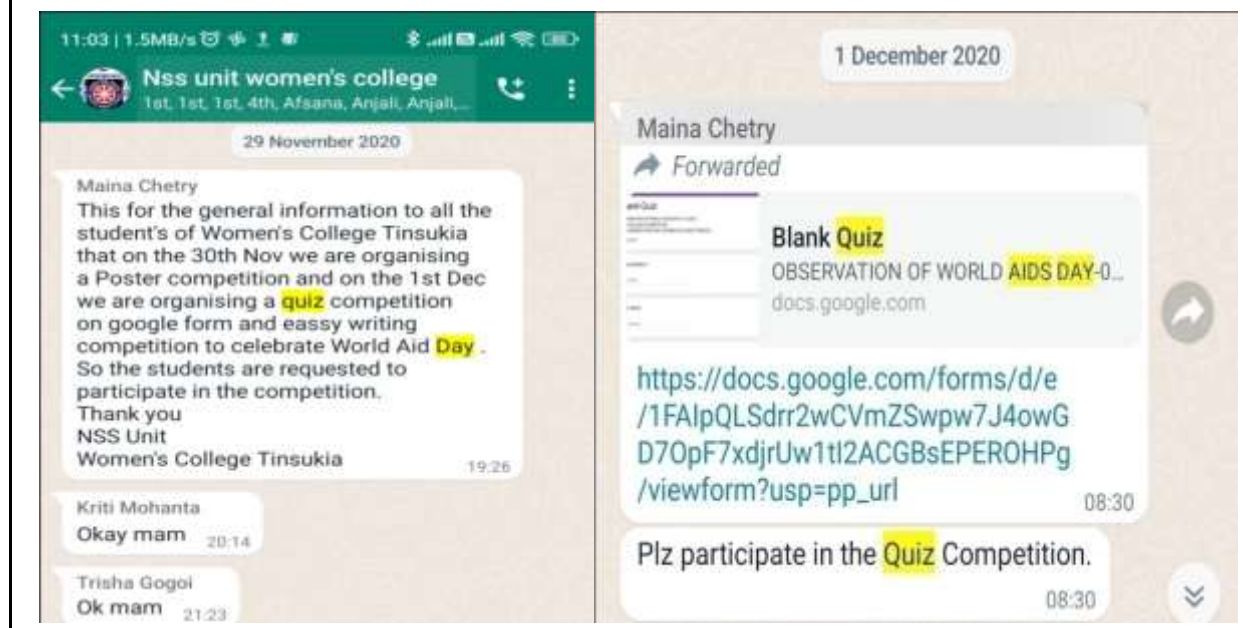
11:03 | 1.5MB/s

Nss unit women's college
1st, 1st, 1st, 4th, Afsana, Anjali, Anjali,...

29 November 2020

Maina Chetry
This for the general information to all the student's of Women's College Tinsukia that on the 30th Nov we are organising a Poster competition and on the 1st Dec we are organising a quiz competition on google form and eassy writing competition to celebrate World Aid Day . So the students are requested to participate in the competition.
Thank you
NSS Unit
Women's College Tinsukia 19:26

Kriti Mohanta
Okay mam 20:14

Trisha Gogoi
Ok mam 21:23

1 December 2020

Maina Chetry
Forwarded

Blank Quiz
OBSERVATION OF WORLD AIDS DAY-0...
docs.google.com

https://docs.google.com/forms/d/e/1FAIpQLSdrr2wCVmZSwpw7J4owGD7OpF7xdjrUw1tI2ACGBsEPEROHPg/viewform?usp=pp_url 08:30

Plz participate in the Quiz Competition. 08:30